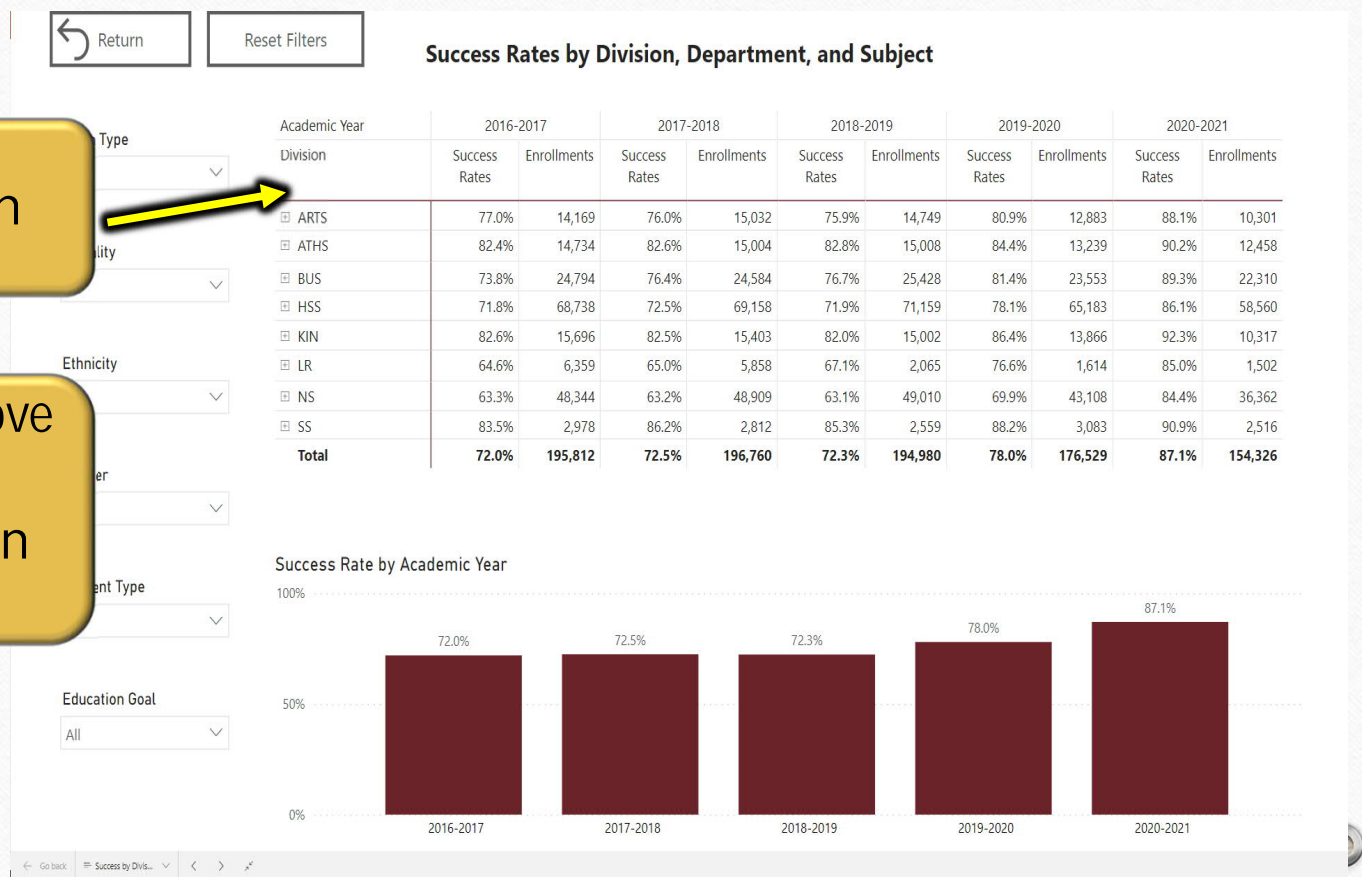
Return

Reset Filters

Success Rates by Division, Department, and Subject

Type

n

lity

Ethnicity

ove

n

er

ent Type

Education Goal

All

| Academic Year | 2016-2017 | | 2017-2018 | | 2018-2019 | | 2019-2020 | | 2020-2021 | |
|---|---|---|---|---|---|---|---|---|---|---|
| Division | Success Rates | Enrollments | Success Rates | Enrollments | Success Rates | Enrollments | Success Rates | Enrollments | Success Rates | Enrollments |
| ⊞ ARTS | 77.0% | 14,169 | 76.0% | 15,032 | 75.9% | 14,749 | 80.9% | 12,883 | 88.1% | 10,301 |
| ⊞ ATHS | 82.4% | 14,734 | 82.6% | 15,004 | 82.8% | 15,008 | 84.4% | 13,239 | 90.2% | 12,458 |
| ⊞ BUS | 73.8% | 24,794 | 76.4% | 24,584 | 76.7% | 25,428 | 81.4% | 23,553 | 89.3% | 22,310 |
| ⊞ HSS | 71.8% | 68,738 | 72.5% | 69,158 | 71.9% | 71,159 | 78.1% | 65,183 | 86.1% | 58,560 |
| ⊞ KIN | 82.6% | 15,696 | 82.5% | 15,403 | 82.0% | 15,002 | 86.4% | 13,866 | 92.3% | 10,317 |
| ⊞ LR | 64.6% | 6,359 | 65.0% | 5,858 | 67.1% | 2,065 | 76.6% | 1,614 | 85.0% | 1,502 |
| ⊞ NS | 63.3% | 48,344 | 63.2% | 48,909 | 63.1% | 49,010 | 69.9% | 43,108 | 84.4% | 36,362 |
| ⊞ SS | 83.5% | 2,978 | 86.2% | 2,812 | 85.3% | 2,559 | 88.2% | 3,083 | 90.9% | 2,516 |
| **Total** | **72.0%** | **195,812** | **72.5%** | **196,760** | **72.3%** | **194,980** | **78.0%** | **176,529** | **87.1%** | **154,326** |

Success Rate by Academic Year

100%
50%
0%

72.0%
72.5%
72.3%
78.0%
87.1%

2016-2017
2017-2018
2018-2019
2019-2020
2020-2021

← Go back   Success by Divis...